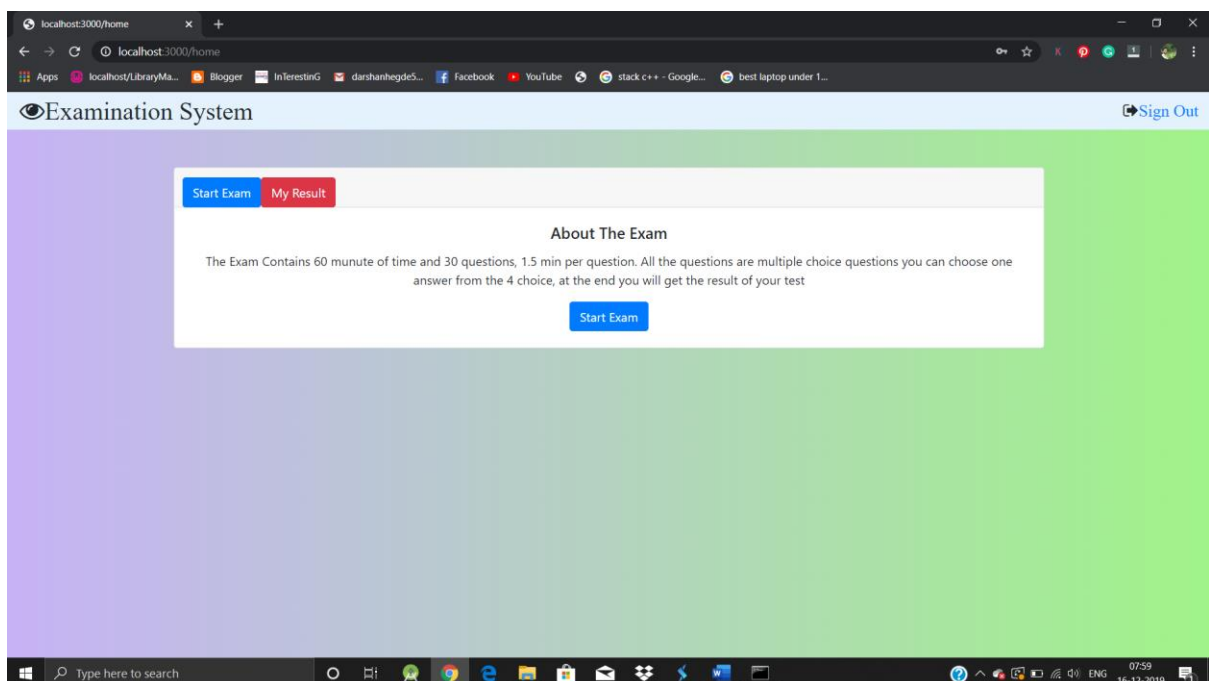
localhost:3000/home

localhost:3000/home

Apps localhost/LibraryMa... Blogger InTerestinG darshanhegde5... Facebook YouTube stack c++ - Google... best laptop under 1...

Examination System

Sign Out

Start Exam My Result

About The Exam

The Exam Contains 60 munute of time and 30 questions, 1.5 min per question. All the questions are multiple choice questions you can choose one answer from the 4 choice, at the end you will get the result of your test

Start Exam

Type here to search

ENG 07:59 16-12-2019